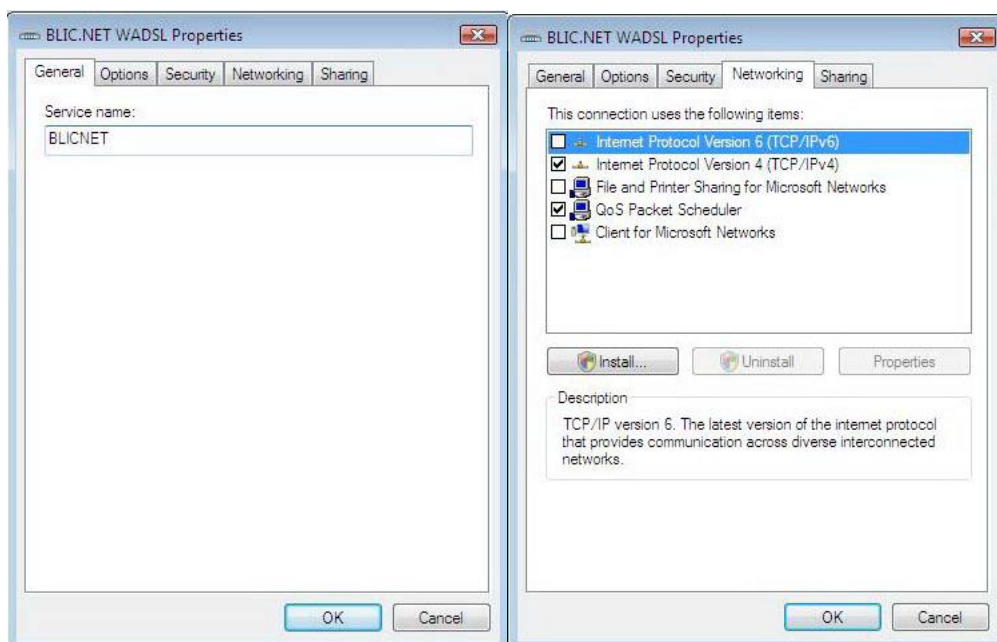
BLIC.NET WADSL Properties

General | Options | Security | Networking | Sharing

Service name:

BLICNET

OK | Cancel

BLIC.NET WADSL Properties

General | Options | Security | Networking | Sharing

This connection uses the following items:

☐ Internet Protocol Version 6 (TCP/IPv6)
☑ Internet Protocol Version 4 (TCP/IPv4)
☐ File and Printer Sharing for Microsoft Networks
☑ QoS Packet Scheduler
☐ Client for Microsoft Networks

Install... | Uninstall | Properties

Description

TCP/IP version 6. The latest version of the internet protocol that provides communication across diverse interconnected networks.

OK | Cancel